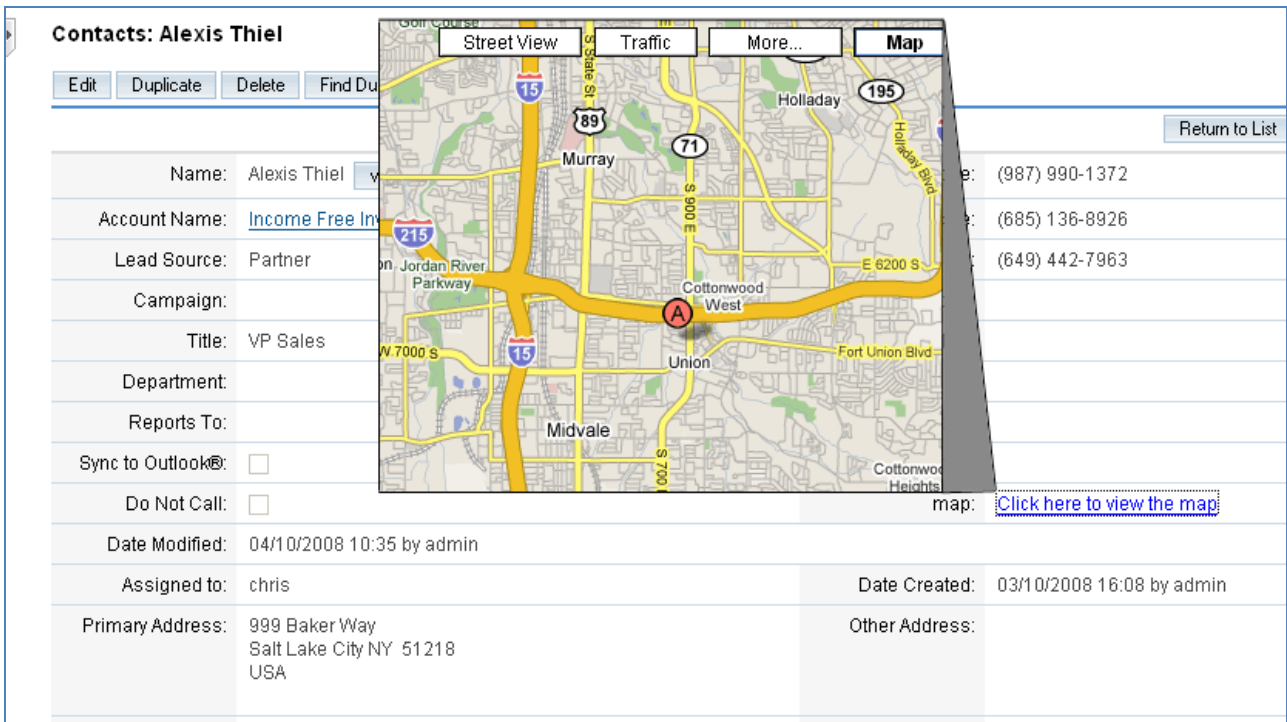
Contacts: Alexis Thiel

Edit Duplicate Delete Find Du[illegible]

Return to List

Street View Traffic More... Map

Golf Course
S State St
15
89
Holladay
195
Holladay Blvd
Murray
71
S 900 E
215
Jordan River Parkway
E 6200 S
Cottonwood West
A
W 7000 S
15
Fort Union Blvd
Union
Midvale
S 700
Cottonwood Heights

| | | | |
|---|---|---|---|
| Name: | Alexis Thiel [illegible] | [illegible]e: | (987) 990-1372 |
| Account Name: | Income Free Inv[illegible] | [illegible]e: | (685) 136-8926 |
| Lead Source: | Partner | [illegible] | (649) 442-7963 |
| Campaign: | | | |
| Title: | VP Sales | | |
| Department: | | | |
| Reports To: | | | |
| Sync to Outlook®: | | | |
| Do Not Call: | | map: | Click here to view the map |
| Date Modified: | 04/10/2008 10:35 by admin | | |
| Assigned to: | chris | Date Created: | 03/10/2008 16:08 by admin |
| Primary Address: | 999 Baker Way Salt Lake City NY 51218 USA | Other Address: | |